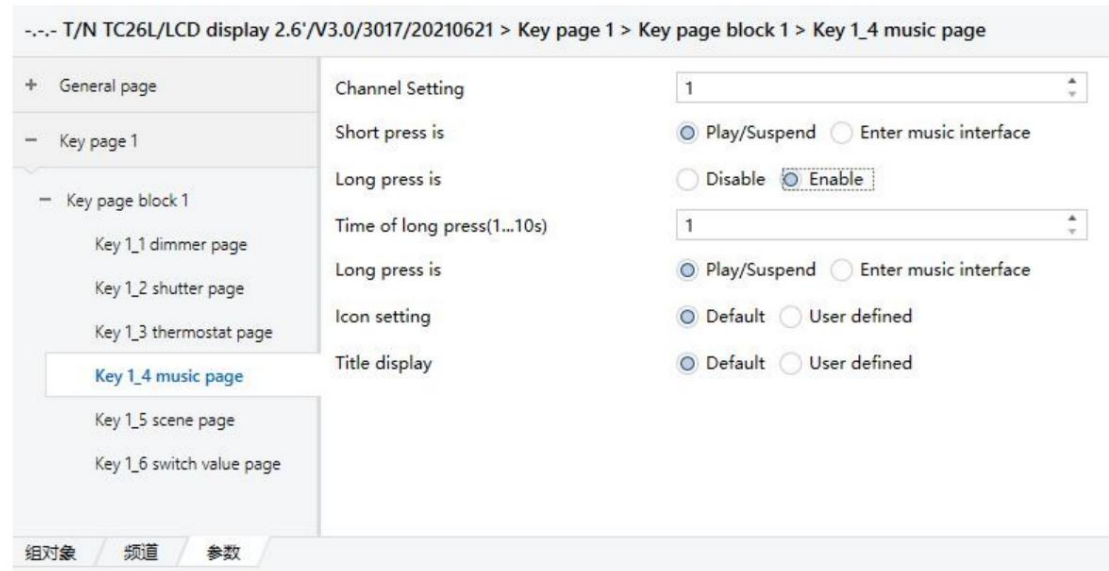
-.-.- T/N TC26L/LCD display 2.6'/V3.0/3017/20210621 > Key page 1 > Key page block 1 > Key 1_4 music page

+ General page

− Key page 1

− Key page block 1

Key 1_1 dimmer page

Key 1_2 shutter page

Key 1_3 thermostat page

Key 1_4 music page

Key 1_5 scene page

Key 1_6 switch value page

| | |
|---|---|
| Channel Setting | 1 |
| Short press is | Play/Suspend / Enter music interface |
| Long press is | Disable / Enable |
| Time of long press(1...10s) | 1 |
| Long press is | Play/Suspend / Enter music interface |
| Icon setting | Default / User defined |
| Title display | Default / User defined |

组对象 频道 参数